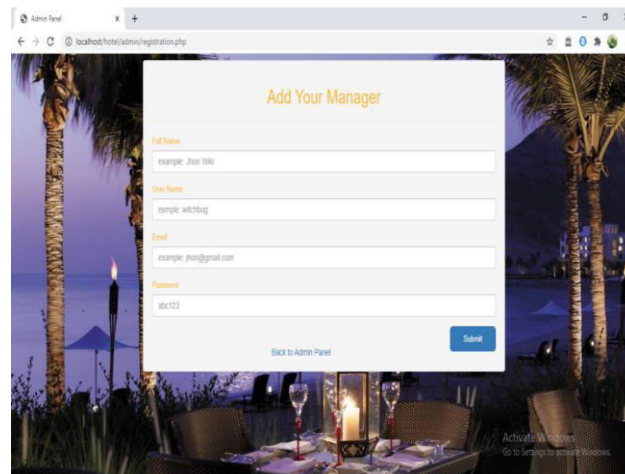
Admin Panel

localhost/hotel/admin/registration.php

Add Your Manager

Full Name

example: Jhon Wiki

User Name

exmple: witchbug

Email

example: jhon@gmail.com

Password

abc123

Submit

Back to Admin Panel

Activate Windows
Go to Settings to activate Windows.